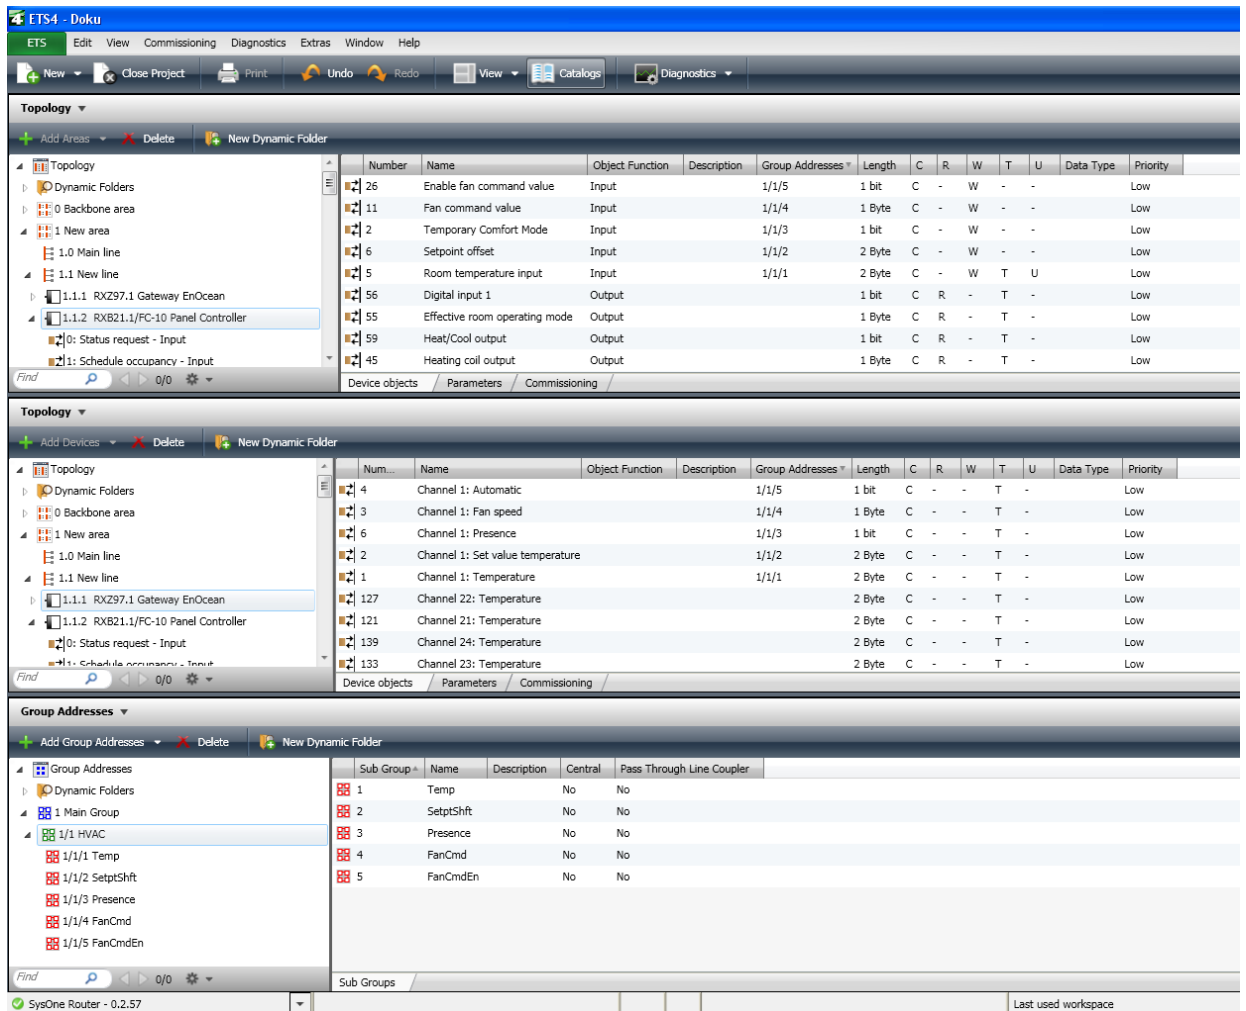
ETS4 - Doku

ETS Edit View Commissioning Diagnostics Extras Window Help

New Close Project Print Undo Redo View Catalogs Diagnostics

Topology

Add Areas Delete New Dynamic Folder

Topology
Dynamic Folders
0 Backbone area
1 New area
1.0 Main line
1.1 New line
1.1.1 RXZ97.1 Gateway EnOcean
1.1.2 RXB21.1/FC-10 Panel Controller
0: Status request - Input
1: Schedule occupancy - Input

Find 0/0

| Number | Name | Object Function | Description | Group Addresses | Length | C | R | W | T | U | Data Type | Priority |
|---|---|---|---|---|---|---|---|---|---|---|---|---|
| 26 | Enable fan command value | Input | | 1/1/5 | 1 bit | C | - | W | - | - | | Low |
| 11 | Fan command value | Input | | 1/1/4 | 1 Byte | C | - | W | - | - | | Low |
| 2 | Temporary Comfort Mode | Input | | 1/1/3 | 1 bit | C | - | W | - | - | | Low |
| 6 | Setpoint offset | Input | | 1/1/2 | 2 Byte | C | - | W | - | - | | Low |
| 5 | Room temperature input | Input | | 1/1/1 | 2 Byte | C | - | W | T | U | | Low |
| 56 | Digital input 1 | Output | | | 1 bit | C | R | - | T | - | | Low |
| 55 | Effective room operating mode | Output | | | 1 Byte | C | R | - | T | - | | Low |
| 59 | Heat/Cool output | Output | | | 1 bit | C | R | - | T | - | | Low |
| 45 | Heating coil output | Output | | | 1 Byte | C | R | - | T | - | | Low |

Device objects Parameters Commissioning

Topology

Add Devices Delete New Dynamic Folder

Topology
Dynamic Folders
0 Backbone area
1 New area
1.0 Main line
1.1 New line
1.1.1 RXZ97.1 Gateway EnOcean
1.1.2 RXB21.1/FC-10 Panel Controller
0: Status request - Input
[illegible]

Find 0/0

| Num... | Name | Object Function | Description | Group Addresses | Length | C | R | W | T | U | Data Type | Priority |
|---|---|---|---|---|---|---|---|---|---|---|---|---|
| 4 | Channel 1: Automatic | | | 1/1/5 | 1 bit | C | - | - | T | - | | Low |
| 3 | Channel 1: Fan speed | | | 1/1/4 | 1 Byte | C | - | - | T | - | | Low |
| 6 | Channel 1: Presence | | | 1/1/3 | 1 bit | C | - | - | T | - | | Low |
| 2 | Channel 1: Set value temperature | | | 1/1/2 | 2 Byte | C | - | - | T | - | | Low |
| 1 | Channel 1: Temperature | | | 1/1/1 | 2 Byte | C | - | - | T | - | | Low |
| 127 | Channel 22: Temperature | | | | 2 Byte | C | - | - | T | - | | Low |
| 121 | Channel 21: Temperature | | | | 2 Byte | C | - | - | T | - | | Low |
| 139 | Channel 24: Temperature | | | | 2 Byte | C | - | - | T | - | | Low |
| 133 | Channel 23: Temperature | | | | 2 Byte | C | - | - | T | - | | Low |

Device objects Parameters Commissioning

Group Addresses

Add Group Addresses Delete New Dynamic Folder

Group Addresses
Dynamic Folders
1 Main Group
1/1 HVAC
1/1/1 Temp
1/1/2 SetptShft
1/1/3 Presence
1/1/4 FanCmd
1/1/5 FanCmdEn

Find 0/0

| Sub Group | Name | Description | Central | Pass Through Line Coupler |
|---|---|---|---|---|
| 1 | Temp | | No | No |
| 2 | SetptShft | | No | No |
| 3 | Presence | | No | No |
| 4 | FanCmd | | No | No |
| 5 | FanCmdEn | | No | No |

Sub Groups

SysOne Router - 0.2.57 Last used workspace